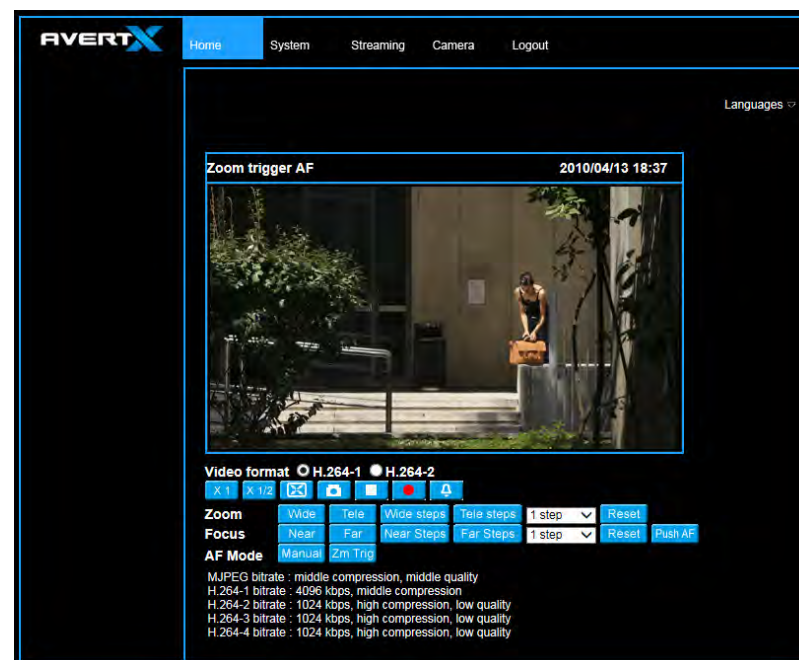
AVERTX

Home System Streaming Camera Logout

Languages

Zoom trigger AF 2010/04/13 18:37

Video format H.264-1 H.264-2

X 1 X 1/2

Zoom Wide Tele Wide steps Tele steps 1 step Reset

Focus Near Far Near Steps Far Steps 1 step Reset Push AF

AF Mode Manual Zm Trig

MJPEG bitrate : middle compression, middle quality
H.264-1 bitrate : 4096 kbps, middle compression
H.264-2 bitrate : 1024 kbps, high compression, low quality
H.264-3 bitrate : 1024 kbps, high compression, low quality
H.264-4 bitrate : 1024 kbps, high compression, low quality